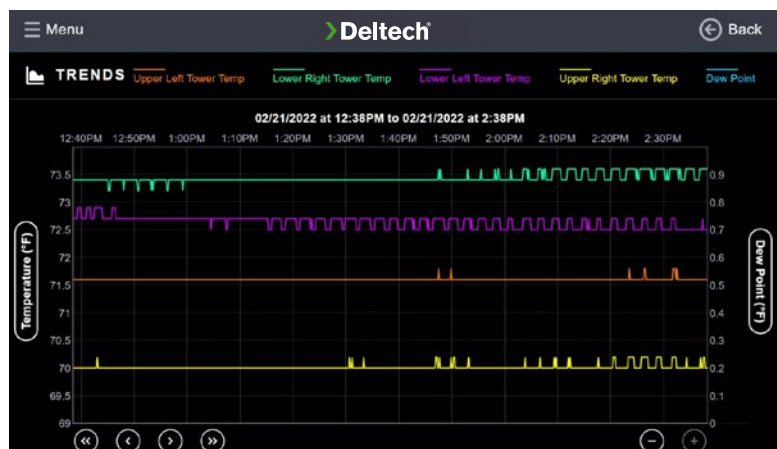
Menu
Deltech
Back

TRENDS
Upper Left Tower Temp
Lower Right Tower Temp
Lower Left Tower Temp
Upper Right Tower Temp
Dew Point

02/21/2022 at 12:38PM to 02/21/2022 at 2:38PM

12:40PM 12:50PM 1:00PM 1:10PM 1:20PM 1:30PM 1:40PM 1:50PM 2:00PM 2:10PM 2:20PM 2:30PM

Temperature (°F)
73.5
73
72.5
72
71.5
71
70.5
70
69.5
69

Dew Point (°F)
0.9
0.8
0.7
0.6
0.5
0.4
0.3
0.2
0.1
0